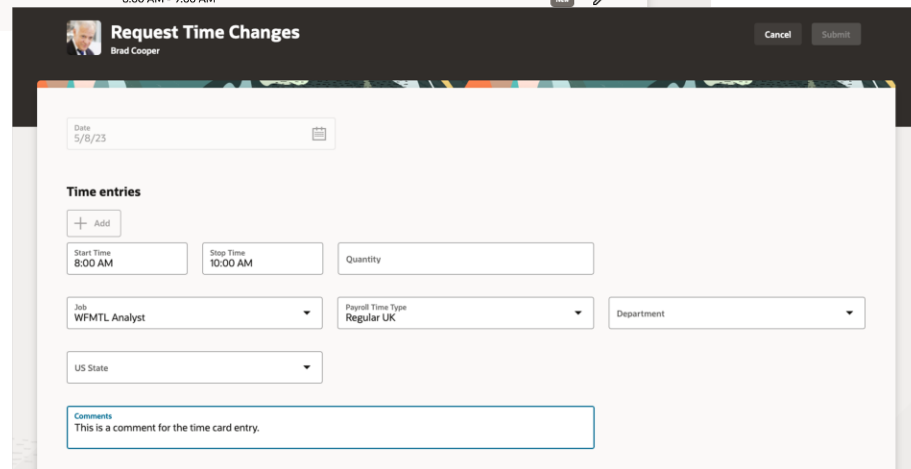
Request Time Changes
Brad Cooper

Cancel
Submit

Date
5/8/23

Time entries

Add

Start Time
8:00 AM

Stop Time
10:00 AM

Quantity

Job
WFMTL Analyst

Payroll Time Type
Regular UK

Department

US State

Comments
This is a comment for the time card entry.